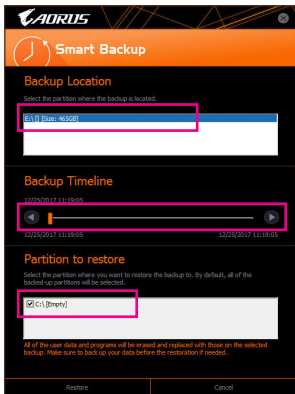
AORUS

Smart Backup

Backup Location

Select the partition where the backup is located.

E:\ [] [Size: 465GB]

Backup Timeline

12/25/2017 11:19:05

12/25/2017 11:19:05

12/25/2017 11:19:05

Partition to restore

Select the partition where you want to restore the backup to. By default, all of the backed-up partitions will be selected.

C:\ [Empty]

All of the user data and programs will be erased and replaced with those on the selected backup. Make sure to back up your data before the restoration if needed.

Restore

Cancel